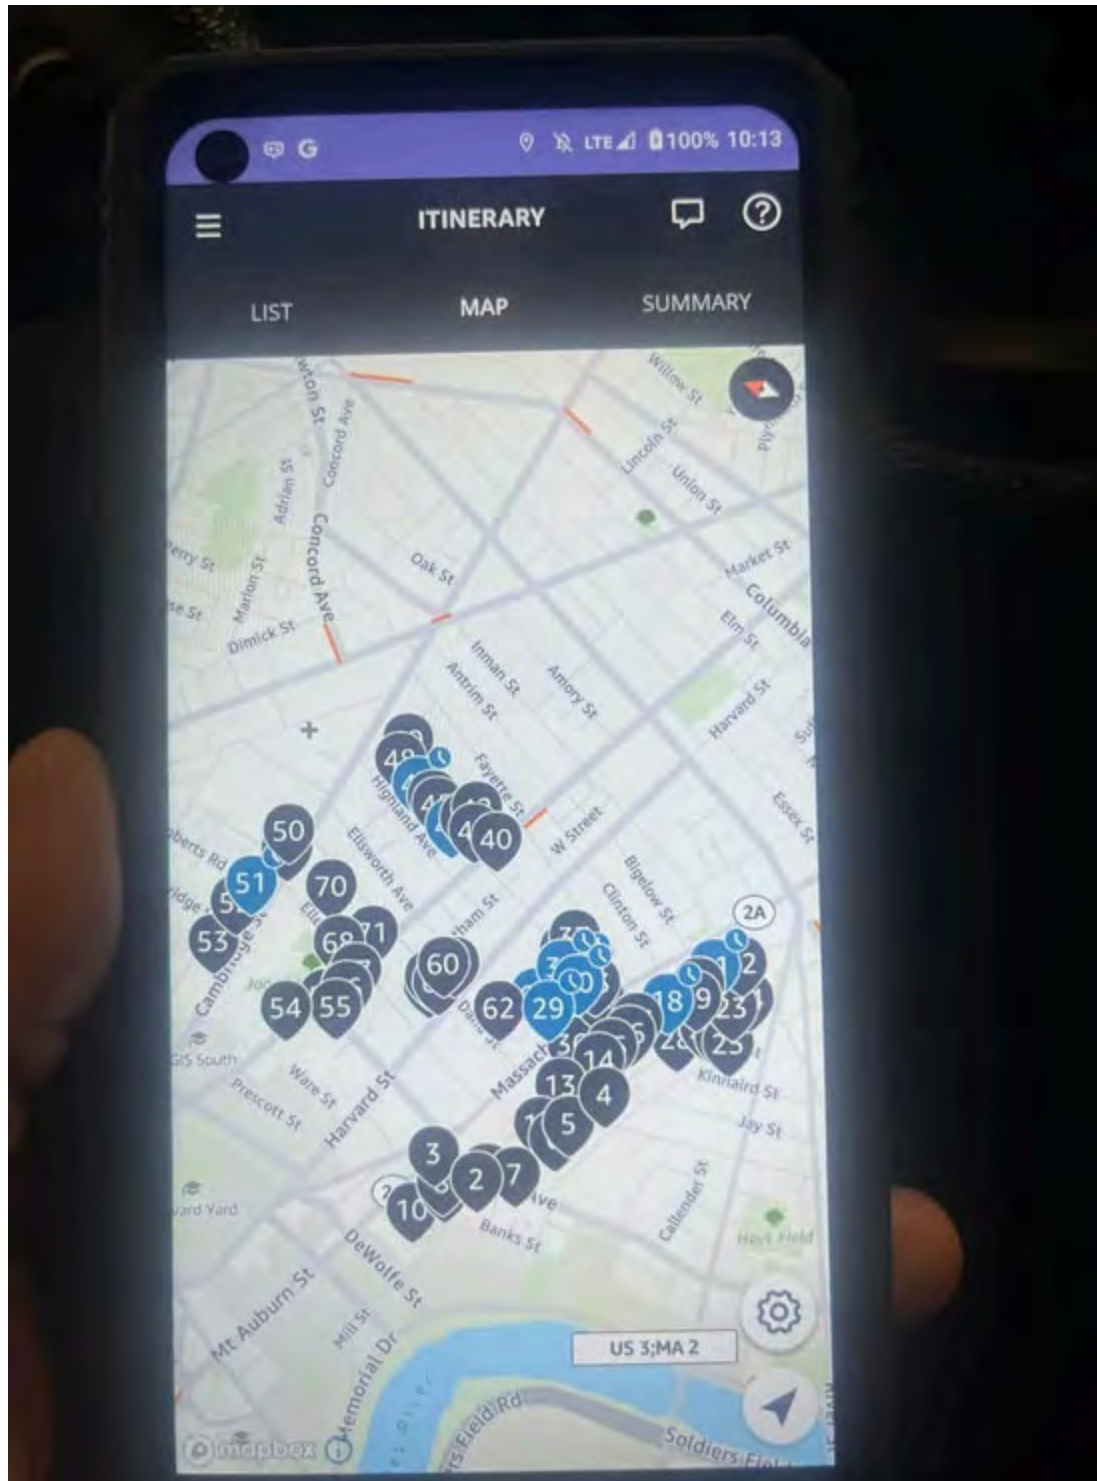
G LTE 100% 10:13

ITINERARY

LIST MAP SUMMARY

Willow St
Lincoln St
Union St
Market St
Columbia
Elm St
Harvard St
Essex St
Concord Ave
Adrian St
Perry St
Marion St
Dimick St
Oak St
Inman St
Antrim St
Amory St
Fayette St
Highland Ave
W Street
Bigelow St
Clinton St
Ellsworth Ave
Cambridge St
Roberts Rd
Ware St
Prescott St
Harvard St
Kinnaird St
Jay St
Banks St
Callender St
Hoyt Field
DeWolfe St
Mt Auburn St
Mill St
Memorial Dr
Field Rd
Soldiers Field
ard Yard
GIS South
2A
US 3;MA 2

50
51
70
53
54
55
60
62
29
40
71
18
4
5
3
2
7
10
13
14
1
2
9
23
25

mapbox